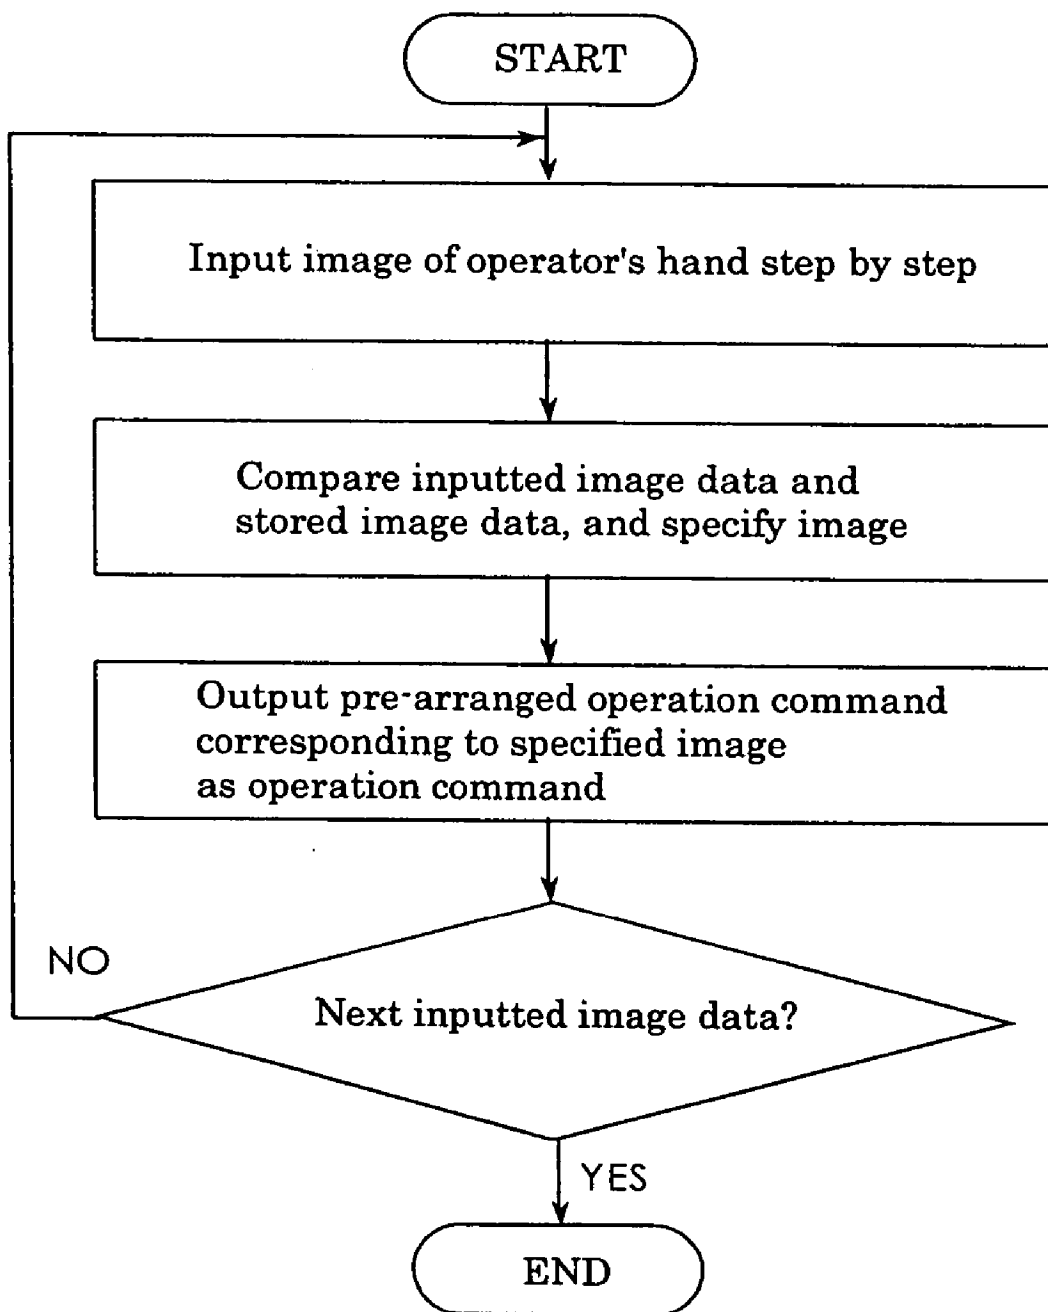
START

Input image of operator's hand step by step

Compare inputted image data and stored image data, and specify image

Output pre-arranged operation command corresponding to specified image as operation command

NO

Next inputted image data?

YES

END